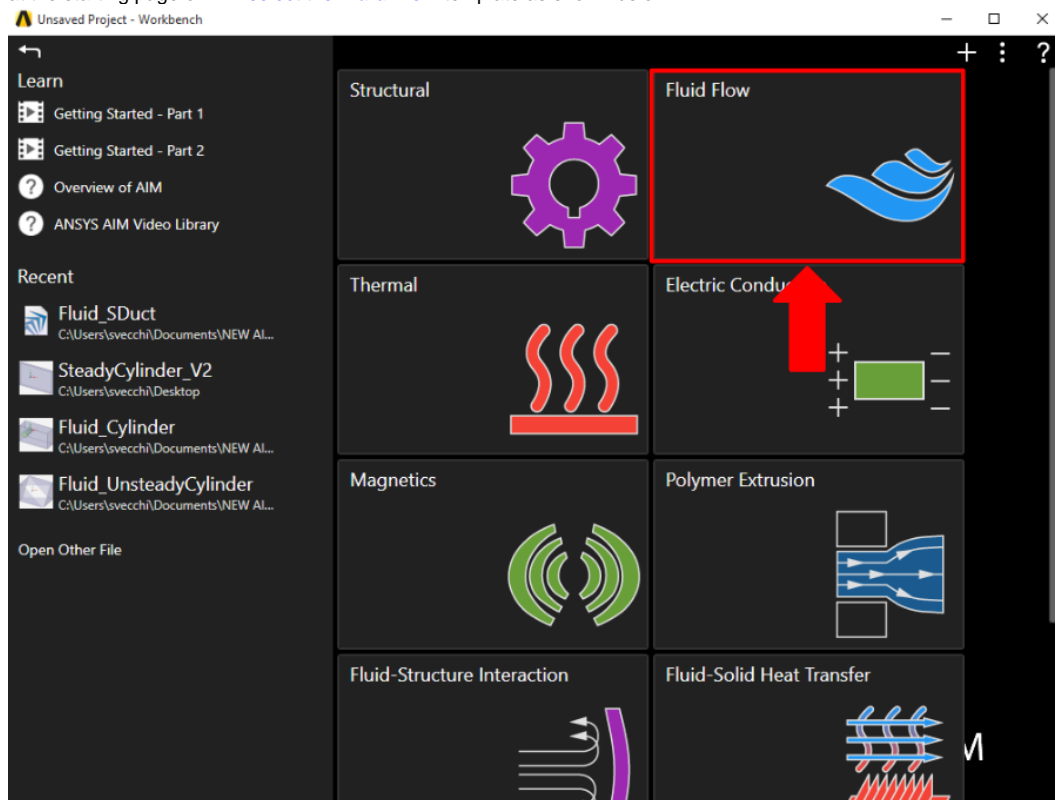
Unsaved Project - Workbench

Learn
Getting Started - Part 1
Getting Started - Part 2
Overview of AIM
ANSYS AIM Video Library

Recent
Fluid_SDuct
C:\Users\svecchi\Documents\NEW AI...
SteadyCylinder_V2
C:\Users\svecchi\Desktop
Fluid_Cylinder
C:\Users\svecchi\Documents\NEW AI...
Fluid_UnsteadyCylinder
C:\Users\svecchi\Documents\NEW AI...

Open Other File

Structural
Fluid Flow
Thermal
Electric Condu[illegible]
Magnetics
Polymer Extrusion
Fluid-Structure Interaction
Fluid-Solid Heat Transfer